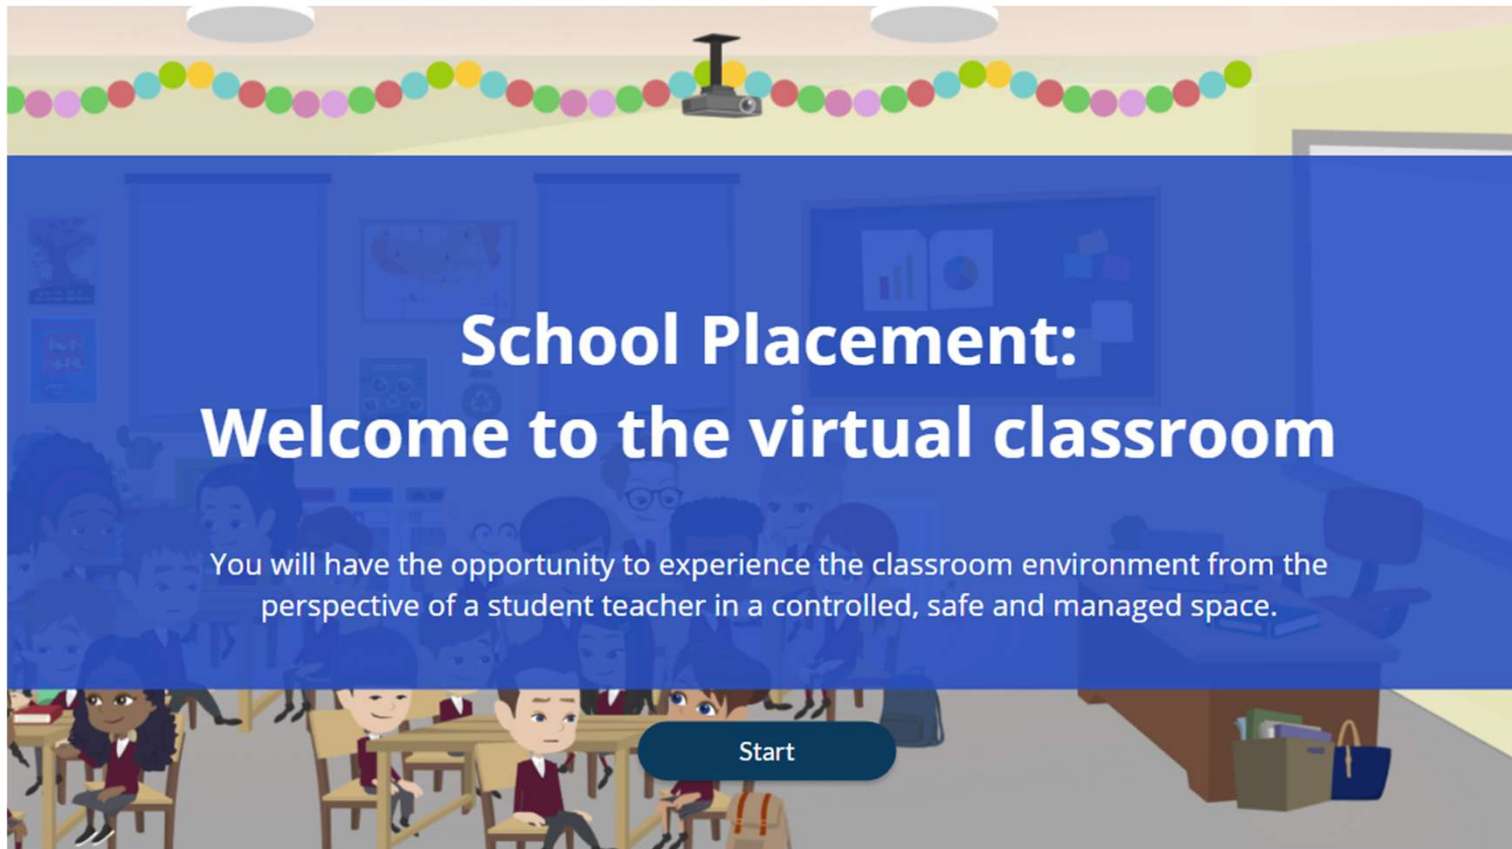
School Placement:
Welcome to the virtual classroom

You will have the opportunity to experience the classroom environment from the perspective of a student teacher in a controlled, safe and managed space.

Start